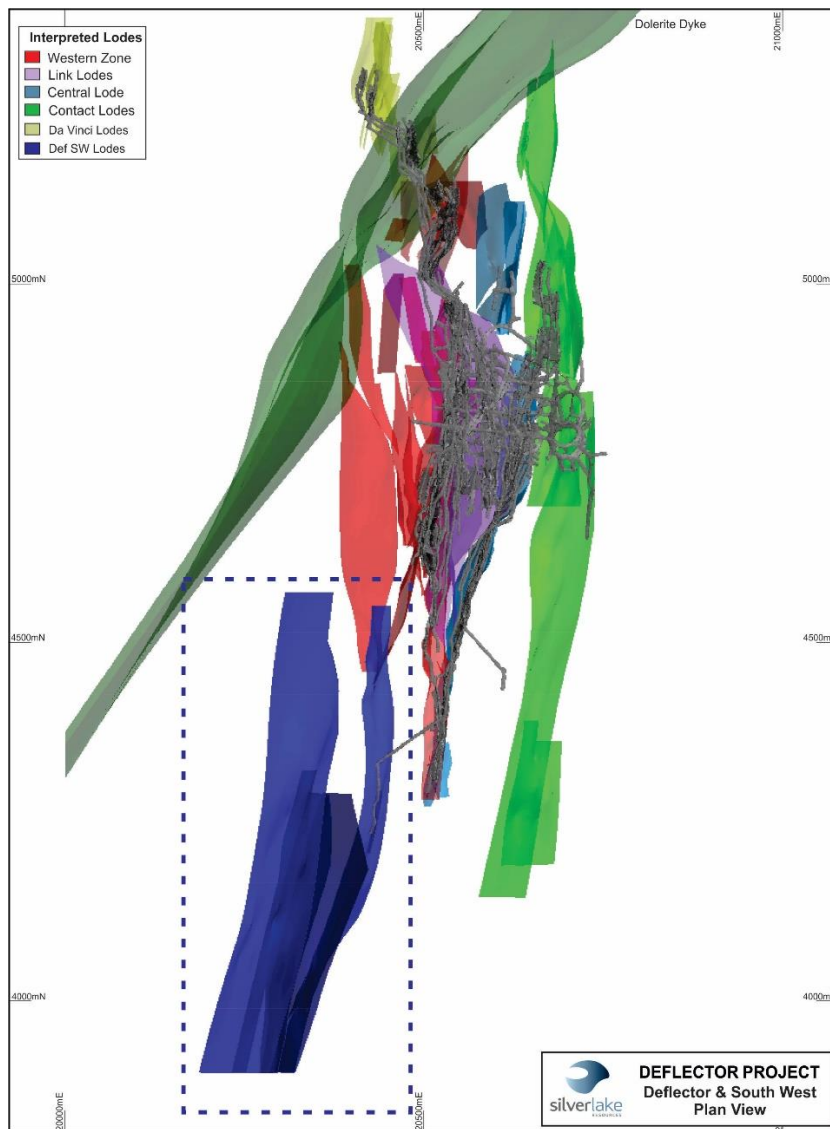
Interpreted Lodes
Western Zone
Link Lodes
Central Lode
Contact Lodes
Da Vinci Lodes
Def SW Lodes

20500mE
Dolerite Dyke
21000mE

5000mN
5000mN
4500mN
4500mN
4000mN
4000mN

20000mE
20500mE

silverlake
DEFLECTOR PROJECT
Deflector & South West
Plan View